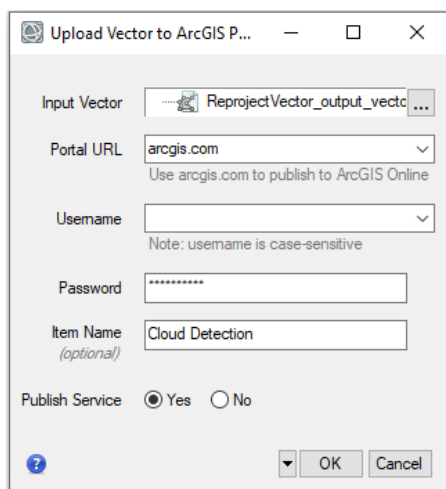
Upload Vector to ArcGIS P...

Input Vector ReprojectVector_output_vecto ...

Portal URL arcgis.com

Use arcgis.com to publish to ArcGIS Online

Username

Note: username is case-sensitive

Password **********

Item Name (optional) Cloud Detection

Publish Service Yes No

OK Cancel